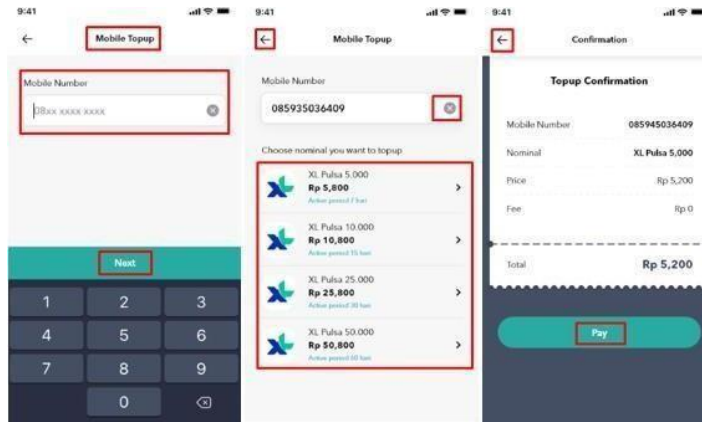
9:41

←

Mobile Topup

Mobile Number

08xx xxxx xxxx

Next

1
2
3
4
5
6
7
8
9
0

9:41

←

Mobile Topup

Mobile Number

085935036409

Choose nominal you want to topup

XL Pulsa 5.000
Rp 5,800
Active period 7 hari

XL Pulsa 10.000
Rp 10,800
Active period 15 hari

XL Pulsa 25.000
Rp 25,800
Active period 30 hari

XL Pulsa 50.000
Rp 50,800
Active period 60 hari

9:41

←

Confirmation

Topup Confirmation

| | |
|---|---|
| Mobile Number | 085945036409 |
| Nominal | XL Pulsa 5,000 |
| Price | Rp 5,200 |
| Fee | Rp 0 |
| Total | Rp 5,200 |

Pay